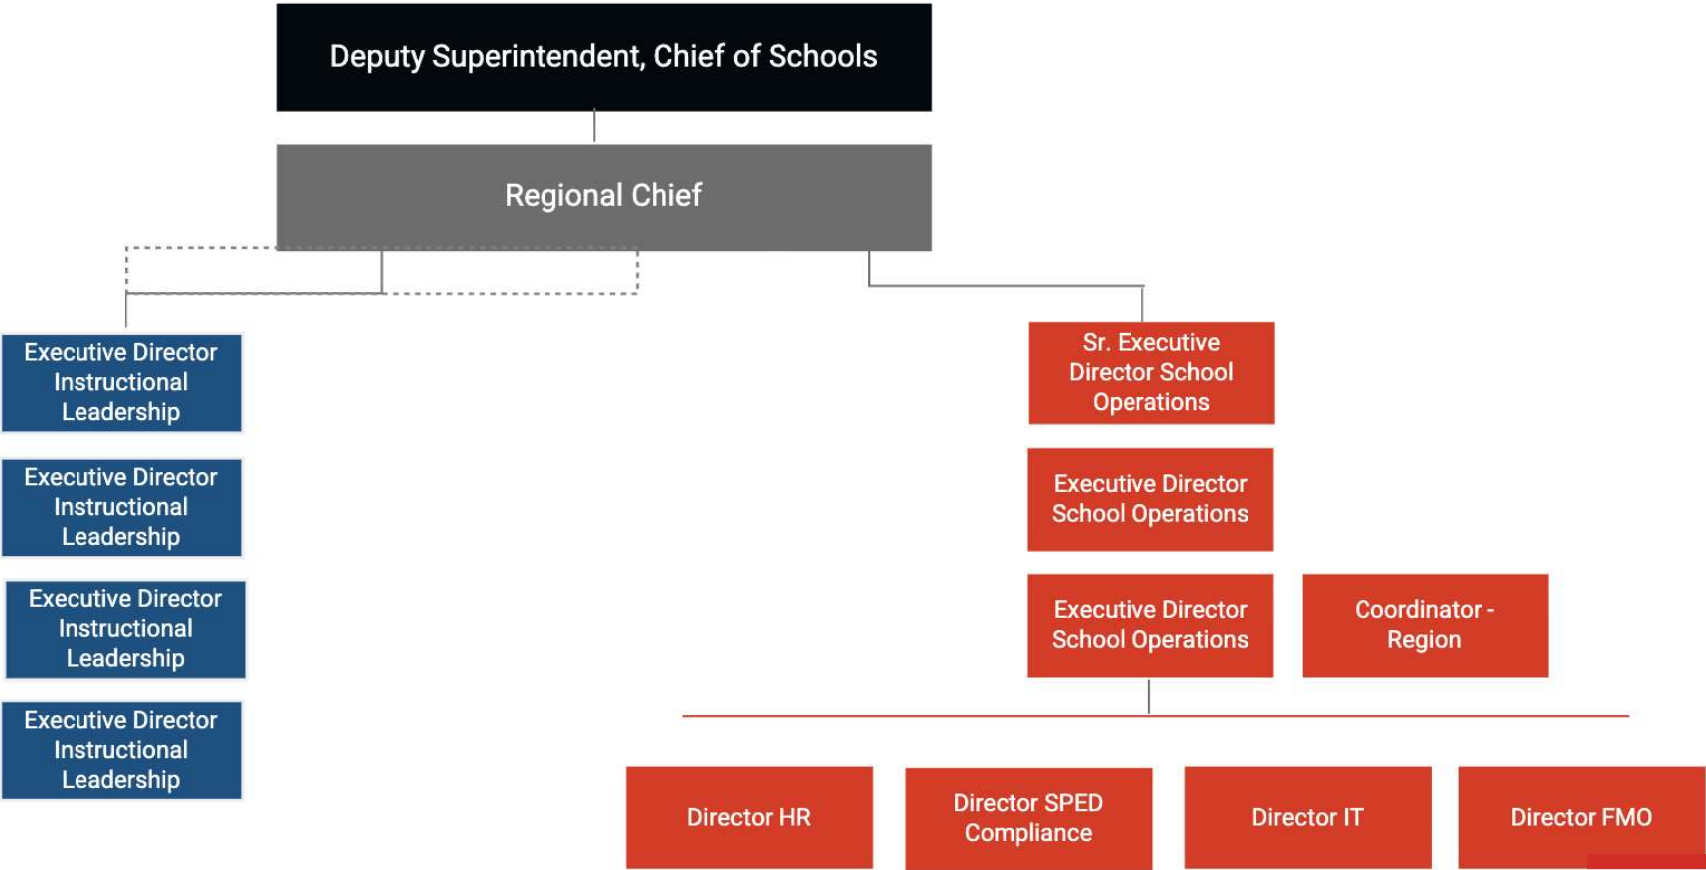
Deputy Superintendent, Chief of Schools

Regional Chief

Executive Director Instructional Leadership

Executive Director Instructional Leadership

Executive Director Instructional Leadership

Executive Director Instructional Leadership

Sr. Executive Director School Operations

Executive Director School Operations

Executive Director School Operations

Coordinator - Region

Director HR

Director SPED Compliance

Director IT

Director FMO